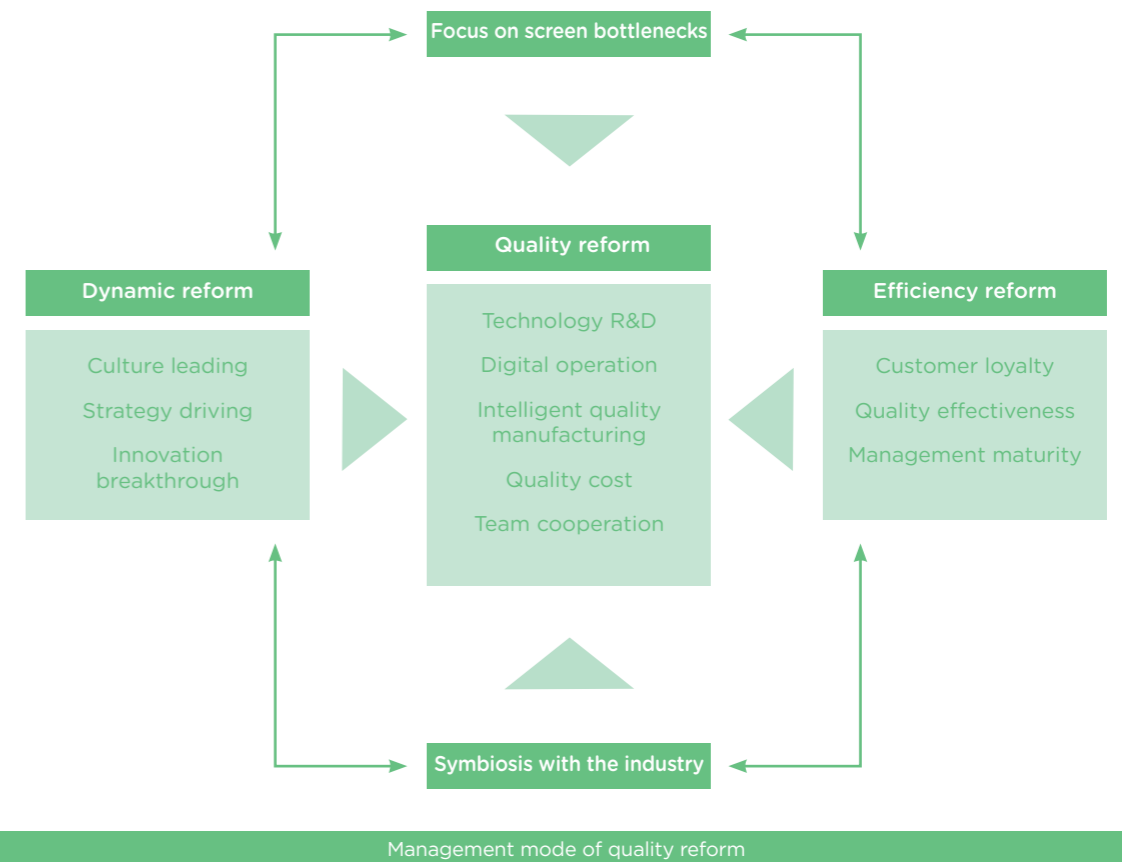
Focus on screen bottlenecks

Quality reform

Dynamic reform

Culture leading

Strategy driving

Innovation breakthrough

Technology R&D

Digital operation

Intelligent quality manufacturing

Quality cost

Team cooperation

Efficiency reform

Customer loyalty

Quality effectiveness

Management maturity

Symbiosis with the industry

Management mode of quality reform